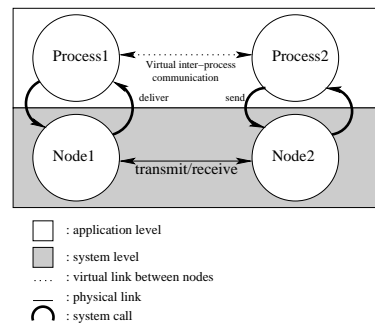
Process1

Virtual inter−process communication

Process2

deliver

send

Node1

transmit/receive

Node2

: application level

: system level

: virtual link between nodes

: physical link

: system call